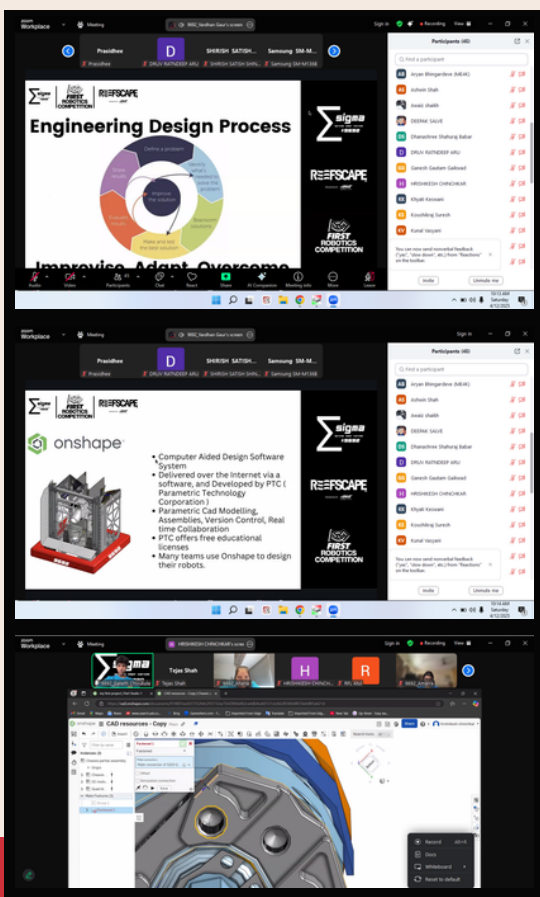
zoom Workplace Meeting

Sign in Recording View

Pravidhee

D

SHIRISH SATISH SHIN...

Samsung SM-M...

Participants (40)

Aryan Bhingardeve (ME4K)

Ashwin Shah

Awaiz shaikh

DEEPAK SALVE

Dhanashree Shahuraj Babar

DRUV RATNDEEP ARU

Ganesh Gautam Gaikwad

HRISHIKESH CHINCHKAR

Khyati Keswani

Koushiking Suresh

Kunal Vaswani

You can now send nonverbal feedback ("yes", "slow down", etc.) from "Reactions" on the toolbar.

Invite

Unmute me

FIRST ROBOTICS COMPETITION

REEFSCAPE

Engineering Design Process

Define a problem

Identify what's needed to solve the problem

Brainstorm solutions

Make and test the best solution

Evaluate results

Share results

Improve the solution

Improvise Adapt Overcome

Audio Video Participants Chat React Share AI Companion Meeting info More Leave

sigma

FIRST ROBOTICS COMPETITION

Pravidhee

D

DRUV RATNDEEP ARU

SHIRISH SATISH SHIN...

Samsung SM-M...

onshape

• Computer Aided Design Software System

• Delivered over the Internet via a software, and Developed by PTC ( Parametric Technology Corporation )

• Parametric Cad Modelling, Assemblies, Version Control, Real time Collaboration

• PTC offers free educational licenses

• Many teams use Onshape to design their robots.

REEFSCAPE

FIRST ROBOTICS COMPETITION

HRISHIKESH CHINCHKAR's screen

Tejas Shah

H

R

HRISHIKESH CHINCHKA...

CAD resources - Copy

Record

Docs

Whiteboard

Reset to default